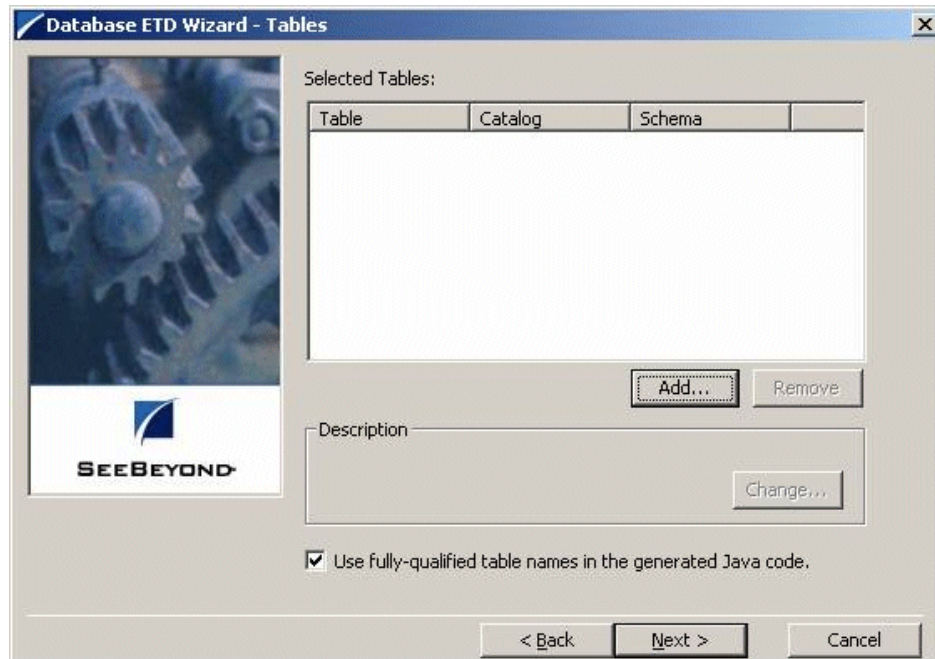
Database ETD Wizard - Tables

SEEBEYOND

Selected Tables:

| Table | Catalog | Schema |
|---|---|---|

Add... Remove

Description

Change...

☑ Use fully-qualified table names in the generated Java code.

< Back Next > Cancel